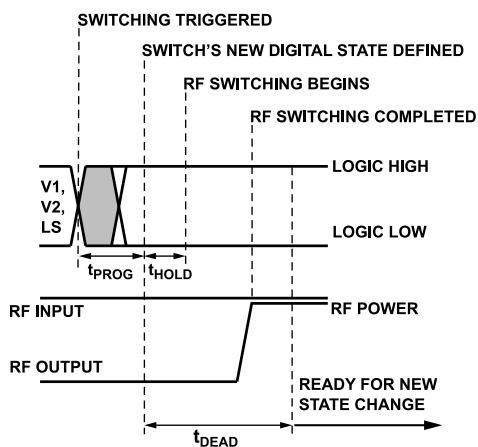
SWITCHING TRIGGERED

SWITCH'S NEW DIGITAL STATE DEFINED

RF SWITCHING BEGINS

RF SWITCHING COMPLETED

LOGIC HIGH

V1, V2, LS

LOGIC LOW

$t_{PROG}$ $t_{HOLD}$

RF INPUT

RF POWER

RF OUTPUT

READY FOR NEW STATE CHANGE

$t_{DEAD}$